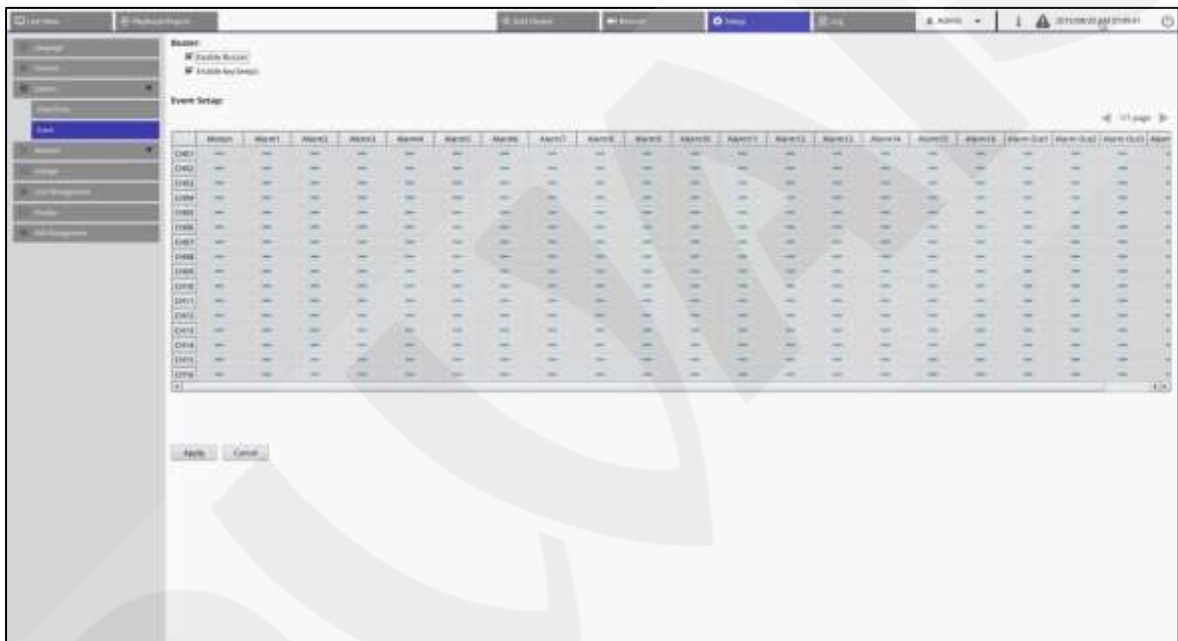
Live View Playback/Export Add Device Backup Setup Log Admin 2015/08/20 AM 07:09:41

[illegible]
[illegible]
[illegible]
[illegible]
Event
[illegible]
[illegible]
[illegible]
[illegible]
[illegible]

Buzzer:
Enable Buzzer
Enable Key Beeps

Event Setup:

1/1 page

| | Motion | Alarm1 | Alarm2 | Alarm3 | Alarm4 | Alarm5 | Alarm6 | Alarm7 | Alarm8 | Alarm9 | Alarm10 | Alarm11 | Alarm12 | Alarm13 | Alarm14 | Alarm15 | Alarm16 | Alarm Out1 | Alarm Out2 | Alarm Out3 | Alarm |
|---|---|---|---|---|---|---|---|---|---|---|---|---|---|---|---|---|---|---|---|---|---|
| CH01 | | | | | | | | | | | | | | | | | | | | | |
| CH02 | | | | | | | | | | | | | | | | | | | | | |
| CH03 | | | | | | | | | | | | | | | | | | | | | |
| CH04 | | | | | | | | | | | | | | | | | | | | | |
| CH05 | | | | | | | | | | | | | | | | | | | | | |
| CH06 | | | | | | | | | | | | | | | | | | | | | |
| CH07 | | | | | | | | | | | | | | | | | | | | | |
| CH08 | | | | | | | | | | | | | | | | | | | | | |
| CH09 | | | | | | | | | | | | | | | | | | | | | |
| CH10 | | | | | | | | | | | | | | | | | | | | | |
| CH11 | | | | | | | | | | | | | | | | | | | | | |
| CH12 | | | | | | | | | | | | | | | | | | | | | |
| CH13 | | | | | | | | | | | | | | | | | | | | | |
| CH14 | | | | | | | | | | | | | | | | | | | | | |
| CH15 | | | | | | | | | | | | | | | | | | | | | |
| CH16 | | | | | | | | | | | | | | | | | | | | | |

Apply Cancel